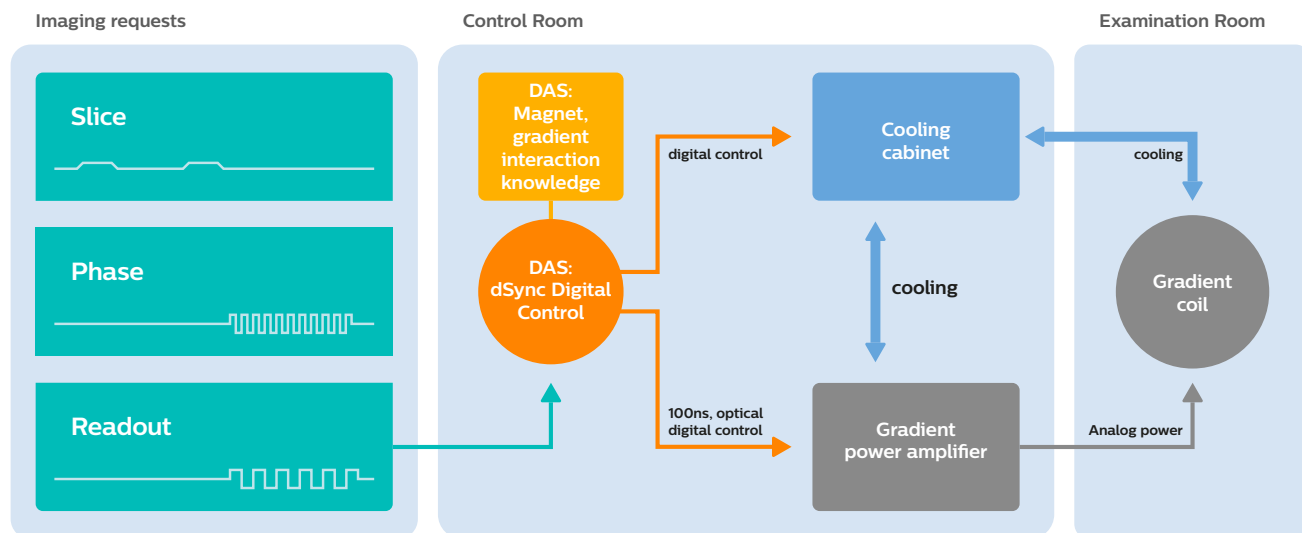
Imaging requests

Slice

Phase

Readout

Control Room

DAS: Magnet, gradient interaction knowledge

DAS: dSync Digital Control

digital control

100ns, optical digital control

Cooling cabinet

cooling

Gradient power amplifier

Examination Room

cooling

Gradient coil

Analog power